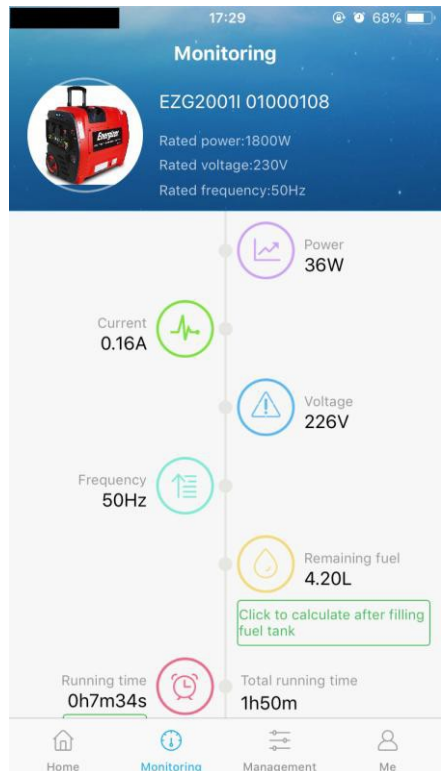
17:29

68%

Monitoring

Energizer

EZG2001I 01000108

Rated power:1800W

Rated voltage:230V

Rated frequency:50Hz

Power
36W

Current
0.16A

Voltage
226V

Frequency
50Hz

Remaining fuel
4.20L

Click to calculate after filling fuel tank

Running time
0h7m34s

Total running time
1h50m

Home

Monitoring

Management

Me